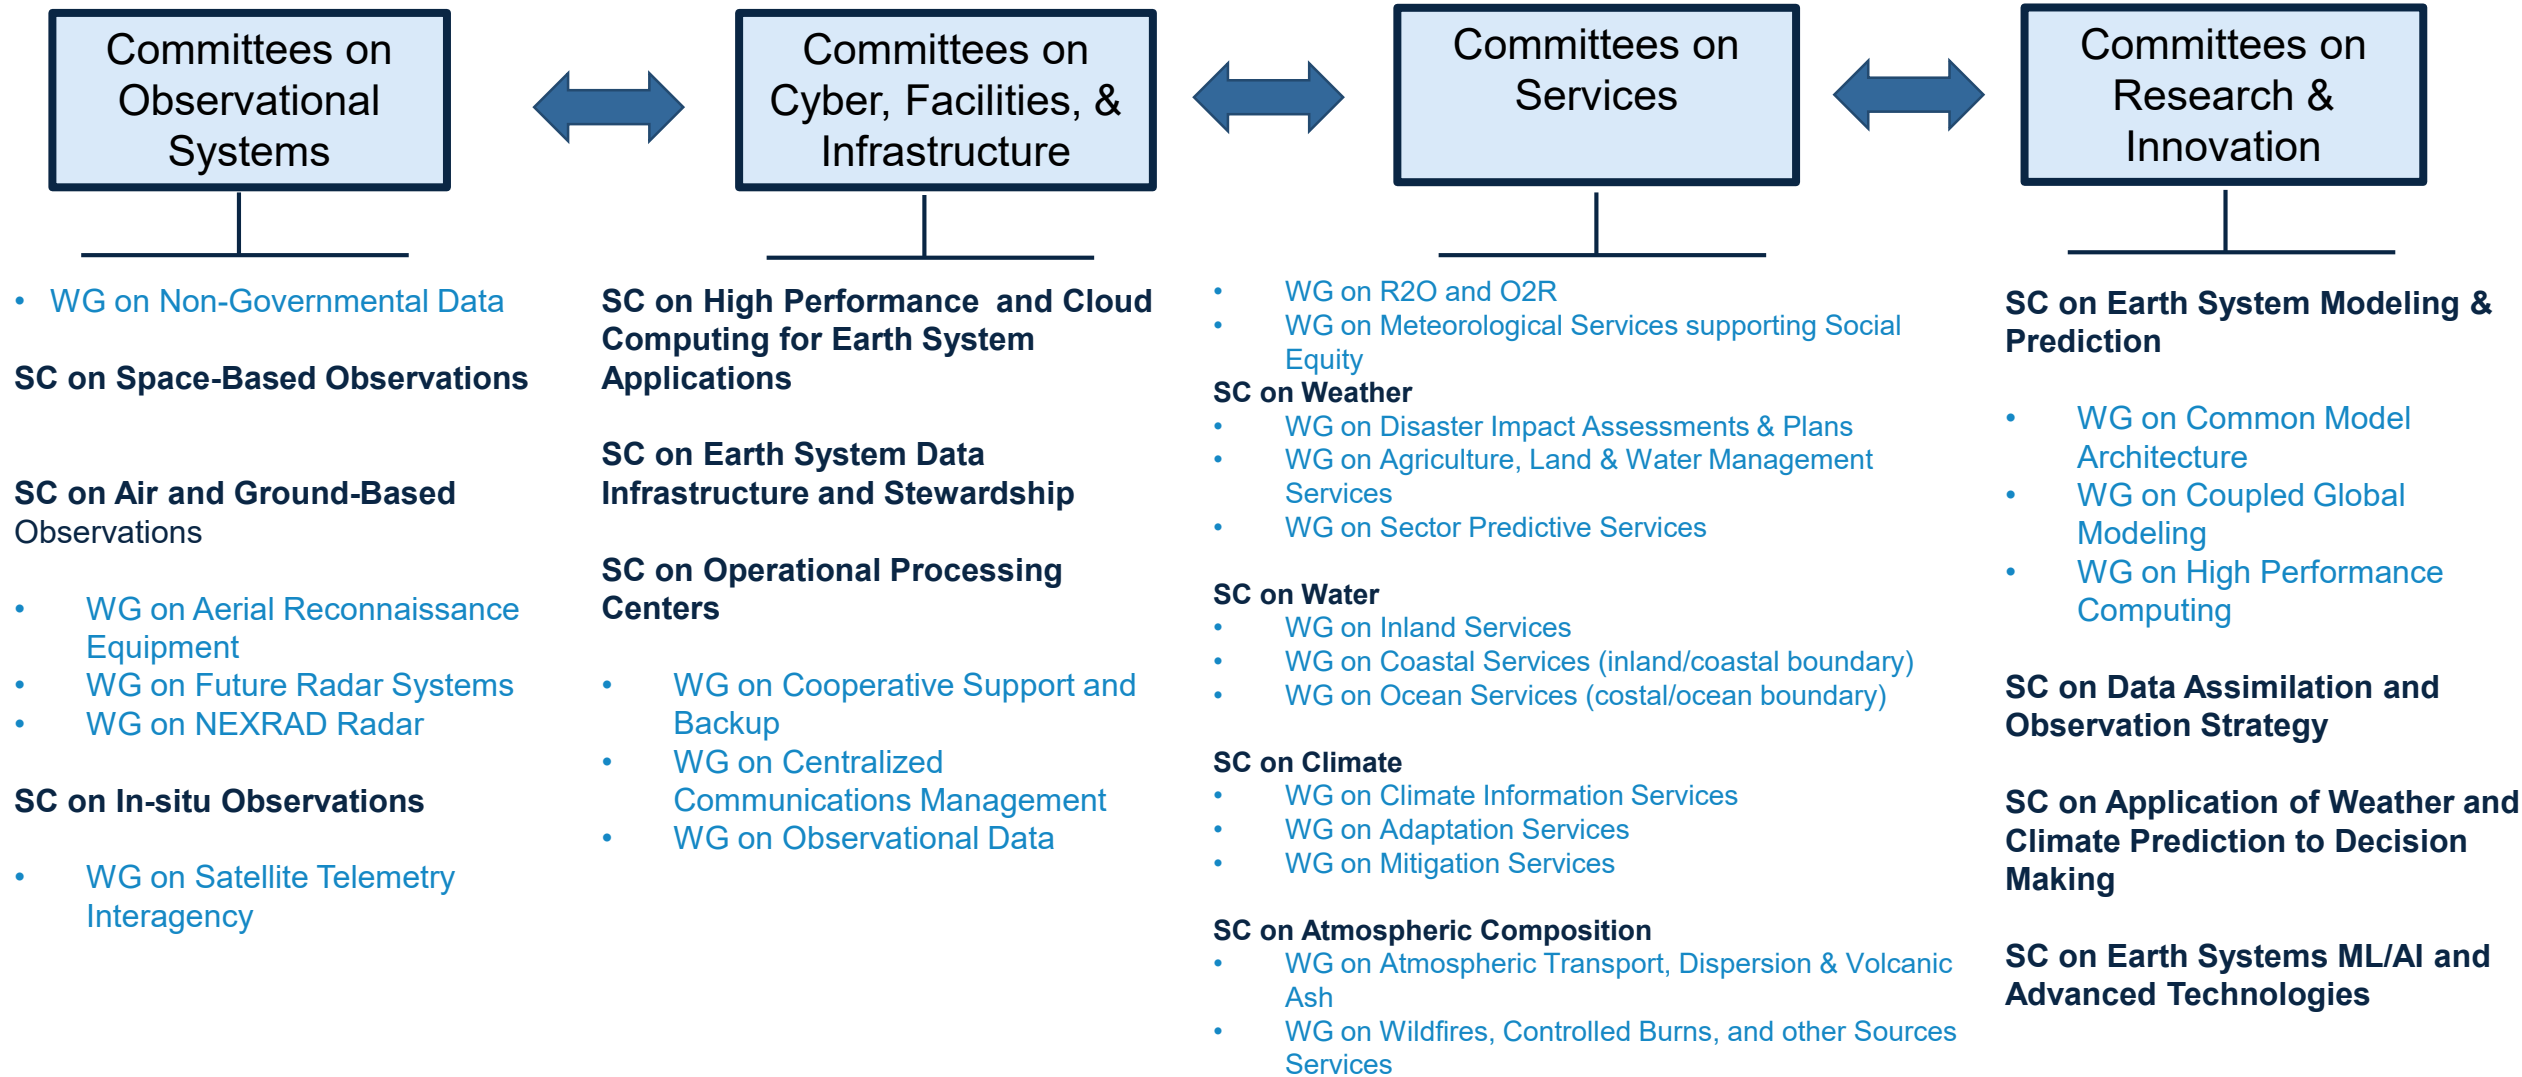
Committees on Observational Systems

- WG on Non-Governmental Data

SC on Space-Based Observations

SC on Air and Ground-Based Observations

- WG on Aerial Reconnaissance Equipment
- WG on Future Radar Systems
- WG on NEXRAD Radar

SC on In-situ Observations

- WG on Satellite Telemetry Interagency

Committees on Cyber, Facilities, & Infrastructure

SC on High Performance and Cloud Computing for Earth System Applications

SC on Earth System Data Infrastructure and Stewardship

SC on Operational Processing Centers

- WG on Cooperative Support and Backup
- WG on Centralized Communications Management
- WG on Observational Data

Committees on Services

- WG on R2O and O2R
- WG on Meteorological Services supporting Social Equity

SC on Weather
- WG on Disaster Impact Assessments & Plans
- WG on Agriculture, Land & Water Management Services
- WG on Sector Predictive Services

SC on Water
- WG on Inland Services
- WG on Coastal Services (inland/coastal boundary)
- WG on Ocean Services (costal/ocean boundary)

SC on Climate
- WG on Climate Information Services
- WG on Adaptation Services
- WG on Mitigation Services

SC on Atmospheric Composition
- WG on Atmospheric Transport, Dispersion & Volcanic Ash
- WG on Wildfires, Controlled Burns, and other Sources Services

Committees on Research & Innovation

SC on Earth System Modeling & Prediction

- WG on Common Model Architecture
- WG on Coupled Global Modeling
- WG on High Performance Computing

SC on Data Assimilation and Observation Strategy

SC on Application of Weather and Climate Prediction to Decision Making

SC on Earth Systems ML/AI and Advanced Technologies